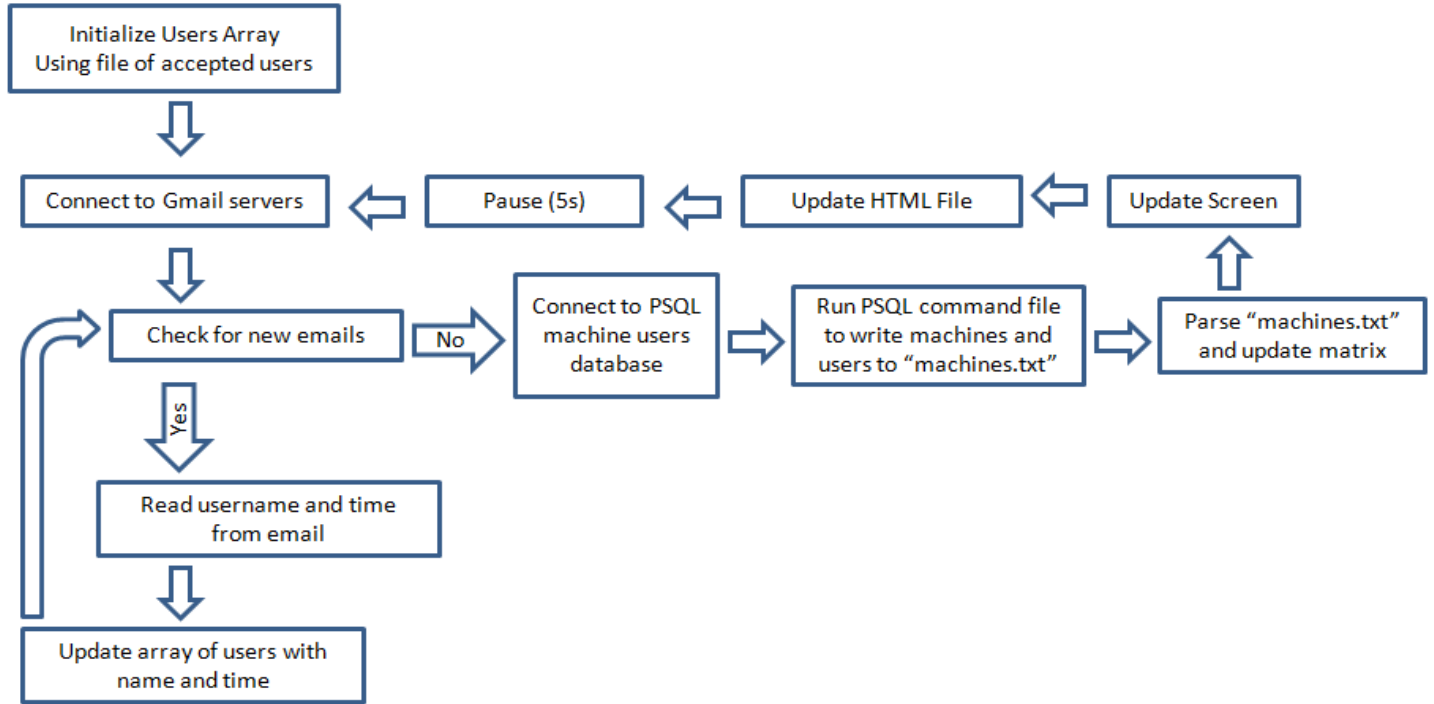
Initialize Users Array
Using file of accepted users

Connect to Gmail servers

Pause (5s)

Update HTML File

Update Screen

Check for new emails

No

Connect to PSQL machine users database

Run PSQL command file to write machines and users to “machines.txt”

Parse “machines.txt” and update matrix

Yes

Read username and time from email

Update array of users with name and time